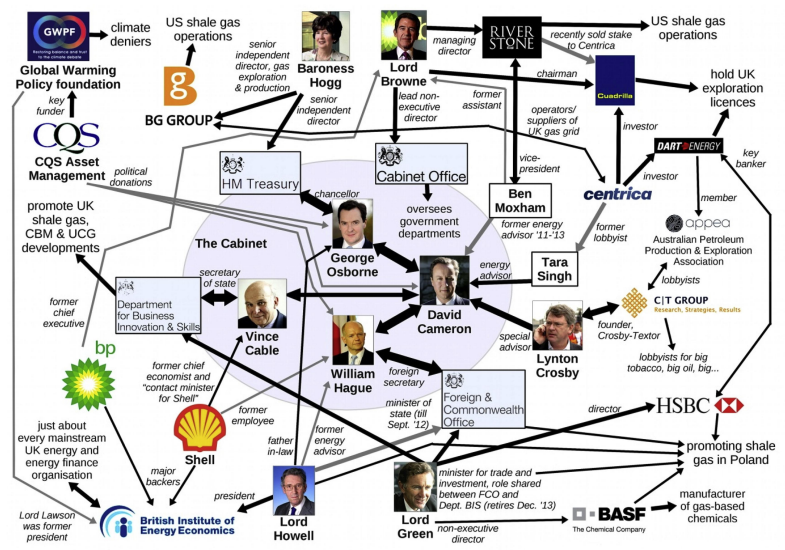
GWPF
Restoring balance and trust to the climate debate
Global Warming Policy foundation
climate deniers
US shale gas operations
Baroness Hogg
senior independent director, gas exploration & production
senior independent director
BG GROUP
Lord Browne
managing director
RIVERSTONE
recently sold stake to Centrica
US shale gas operations
chairman
Cuadrilla
hold UK exploration licences
key funder
CQS
CQS Asset Management
political donations
HM Treasury
Cabinet Office
lead non-executive director
former assistant
operators/ suppliers of UK gas grid
investor
investor
DART ENERGY
key banker
oversees government departments
vice-president
Ben Moxham
former energy advisor '11-'13
centrica
member
appea
Australian Petroleum Production & Exploration Association
chancellor
promote UK shale gas, CBM & UCG developments
The Cabinet
George Osborne
former lobbyist
Tara Singh
energy advisor
lobbyists
secretary of state
Department for Business Innovation & Skills
Vince Cable
David Cameron
C|T GROUP
Research, Strategies, Results
former chief executive
special advisor
founder, Crosby-Textor
bp
Lynton Crosby
lobbyists for big tobacco, big oil, big...
former chief economist and "contact minister for Shell"
William Hague
foreign secretary
Foreign & Commonwealth Office
minister of state (till Sept. '12)
director
HSBC
former employee
just about every mainstream UK energy and energy finance organisation
Shell
father in-law
former energy advisor
promoting shale gas in Poland
major backers
president
Lord Howell
minister for trade and investment, role shared between FCO and Dept. BIS (retires Dec. '13)
Lord Lawson was former president
British Institute of Energy Economics
Lord Green
non-executive director
BASF
The Chemical Company
manufacturer of gas-based chemicals